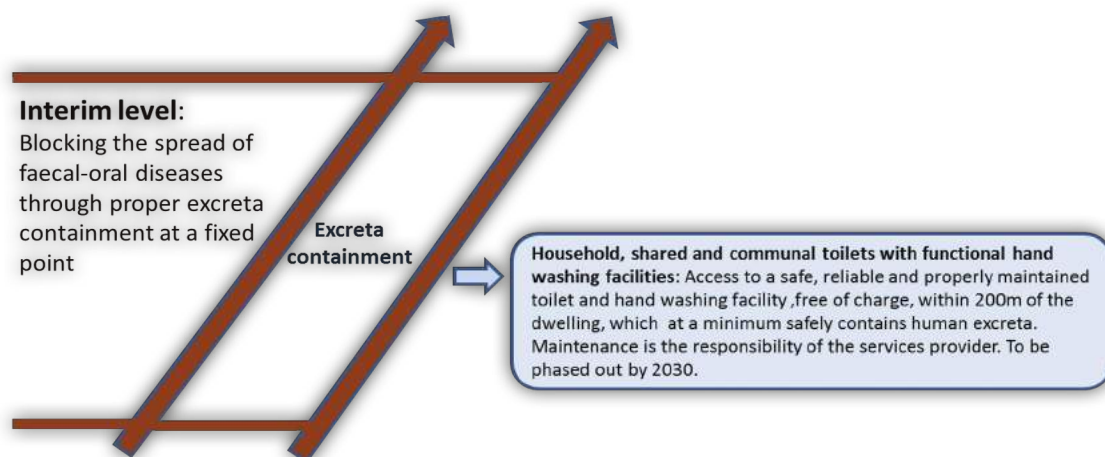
Interim level:
Blocking the spread of faecal-oral diseases through proper excreta containment at a fixed point

Excreta containment

Household, shared and communal toilets with functional hand washing facilities: Access to a safe, reliable and properly maintained toilet and hand washing facility ,free of charge, within 200m of the dwelling, which at a minimum safely contains human excreta. Maintenance is the responsibility of the services provider. To be phased out by 2030.